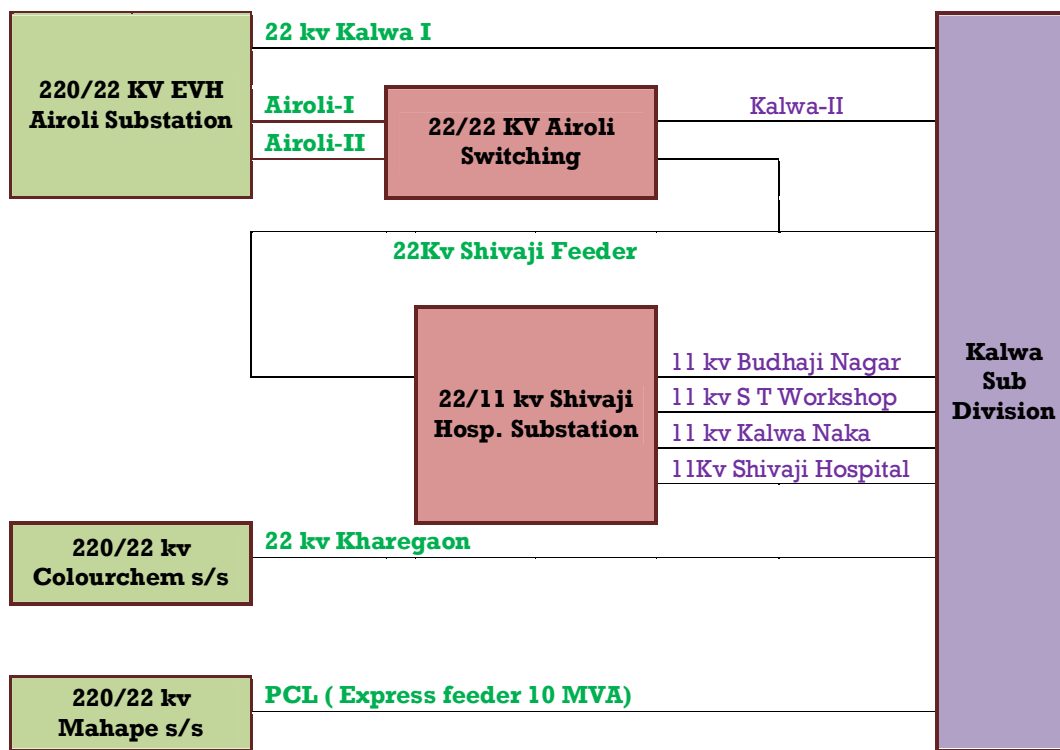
220/22 KV EVH Airoli Substation

22 kv Kalwa I

Airoli-I

Airoli-II

22/22 KV Airoli Switching

Kalwa-II

22Kv Shivaji Feeder

22/11 kv Shivaji Hosp. Substation

11 kv Budhaji Nagar

11 kv S T Workshop

11 kv Kalwa Naka

11Kv Shivaji Hospital

Kalwa Sub Division

220/22 kv Colourchem s/s

22 kv Kharegaon

220/22 kv Mahape s/s

PCL ( Express feeder 10 MVA)